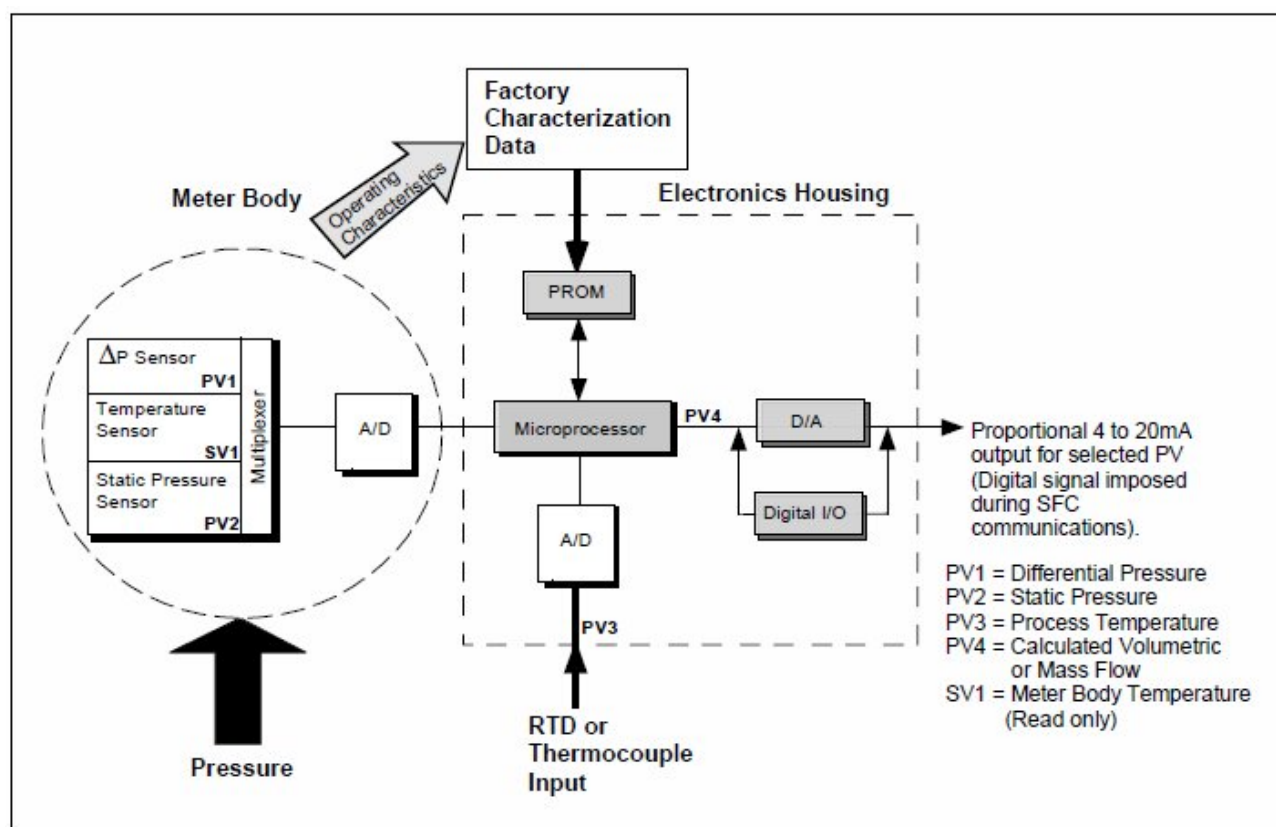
Factory Characterization Data

Meter Body

Operating Characteristics

Electronics Housing

PROM

$\Delta$P Sensor
PV1

Temperature Sensor
SV1

Static Pressure Sensor
PV2

Multiplexer

A/D

Microprocessor

PV4

D/A

Digital I/O

A/D

PV3

Proportional 4 to 20mA output for selected PV (Digital signal imposed during SFC communications).

PV1 = Differential Pressure
PV2 = Static Pressure
PV3 = Process Temperature
PV4 = Calculated Volumetric or Mass Flow
SV1 = Meter Body Temperature (Read only)

Pressure

RTD or Thermocouple Input